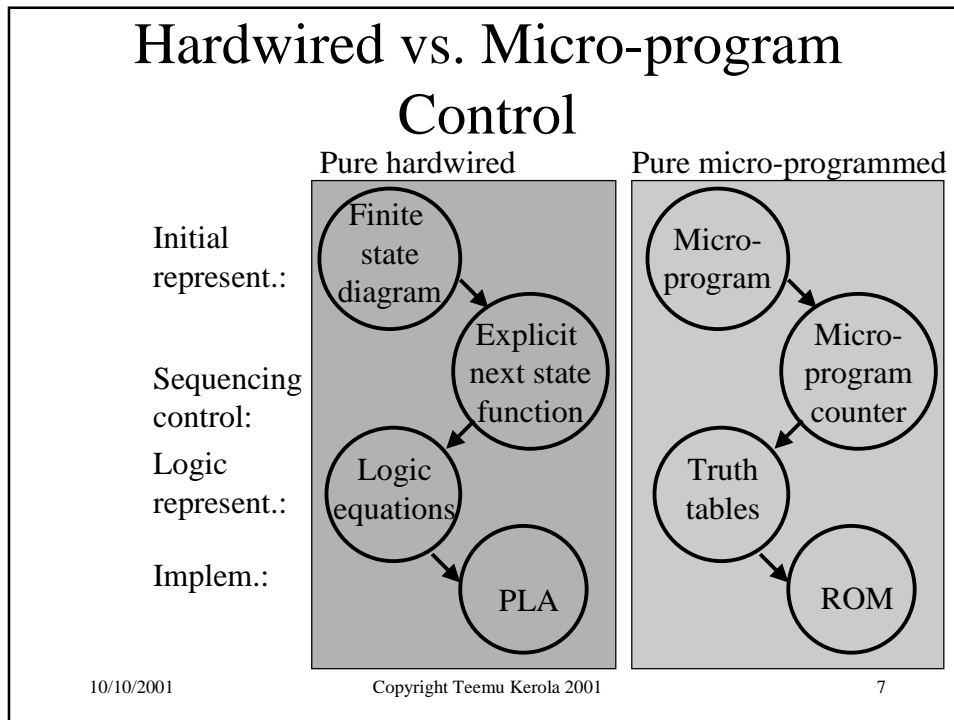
Hardwired vs. Micro-program Control

Pure hardwired

Pure micro-programmed

Initial represent.:

Sequencing control:

Logic represent.:

Implem.:

Finite state diagram

Explicit next state function

Logic equations

PLA

Microprogram

Microprogram counter

Truth tables

ROM

10/10/2001

Copyright Teemu Kerola 2001

7